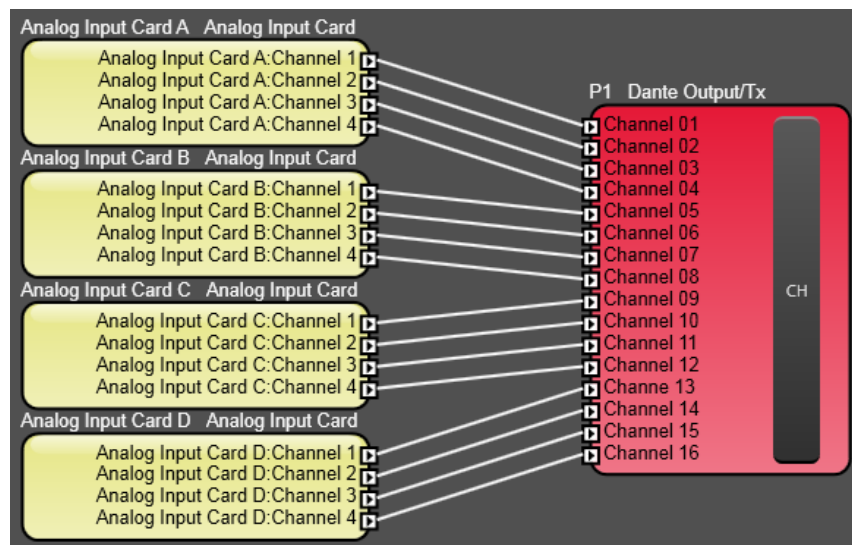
Analog Input Card A   Analog Input Card

Analog Input Card A:Channel 1
Analog Input Card A:Channel 2
Analog Input Card A:Channel 3
Analog Input Card A:Channel 4

Analog Input Card B   Analog Input Card

Analog Input Card B:Channel 1
Analog Input Card B:Channel 2
Analog Input Card B:Channel 3
Analog Input Card B:Channel 4

Analog Input Card C   Analog Input Card

Analog Input Card C:Channel 1
Analog Input Card C:Channel 2
Analog Input Card C:Channel 3
Analog Input Card C:Channel 4

Analog Input Card D   Analog Input Card

Analog Input Card D:Channel 1
Analog Input Card D:Channel 2
Analog Input Card D:Channel 3
Analog Input Card D:Channel 4

P1   Dante Output/Tx

Channel 01
Channel 02
Channel 03
Channel 04
Channel 05
Channel 06
Channel 07
Channel 08
Channel 09
Channel 10
Channel 11
Channel 12
Channe 13
Channel 14
Channel 15
Channel 16

CH